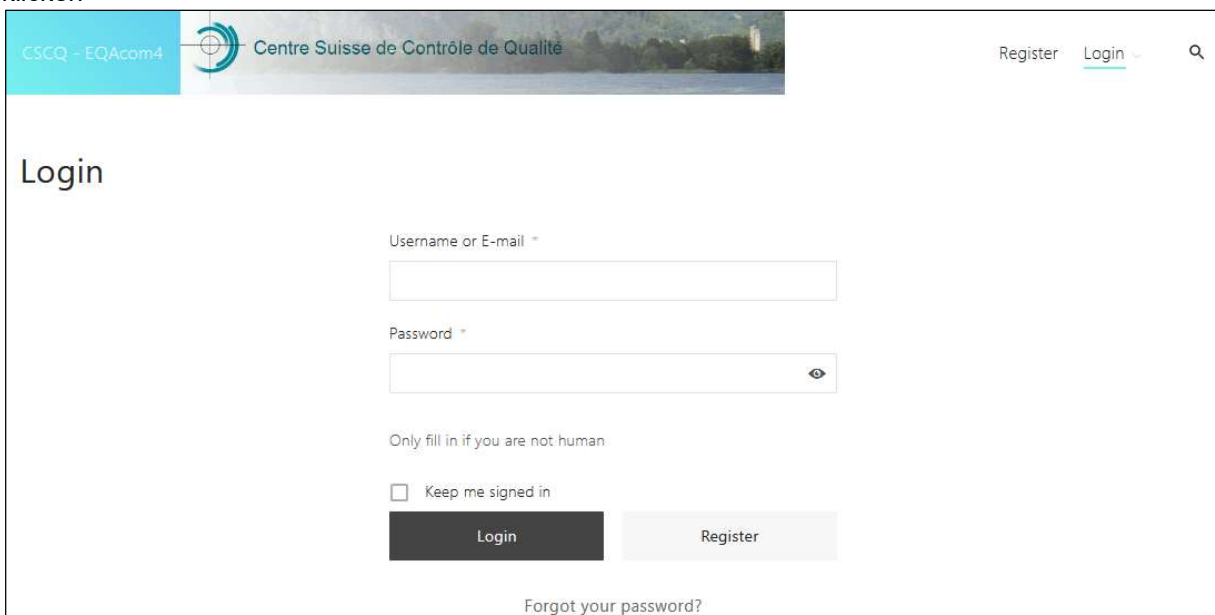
CSCQ - EQAcom4

Centre Suisse de Contrôle de Qualité

Register Login

Login

Username or E-mail *

Password *

Only fill in if you are not human

Keep me signed in

Login

Register

Forgot your password?